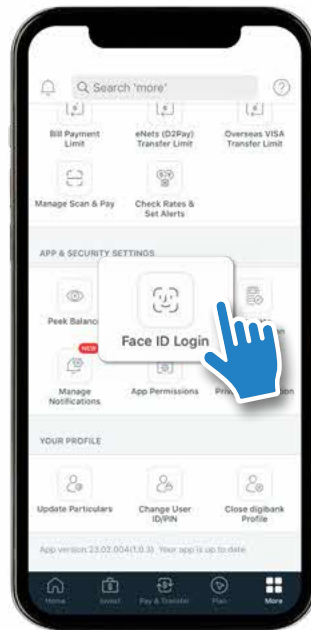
Search 'more'

Bill Payment Limit

eNets (D2Pay) Transfer Limit

Overseas VISA Transfer Limit

Manage Scan & Pay

Check Rates & Set Alerts

APP & SECURITY SETTINGS

Peek Balance

Face ID Login

NEW

Manage Notifications

App Permissions

Priv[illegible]ion

YOUR PROFILE

Update Particulars

Change User ID/PIN

Close digibank Profile

App version 23.02.004(1.0.3) Your app is up to date

Home

Invest

Pay & Transfer

Plan

More